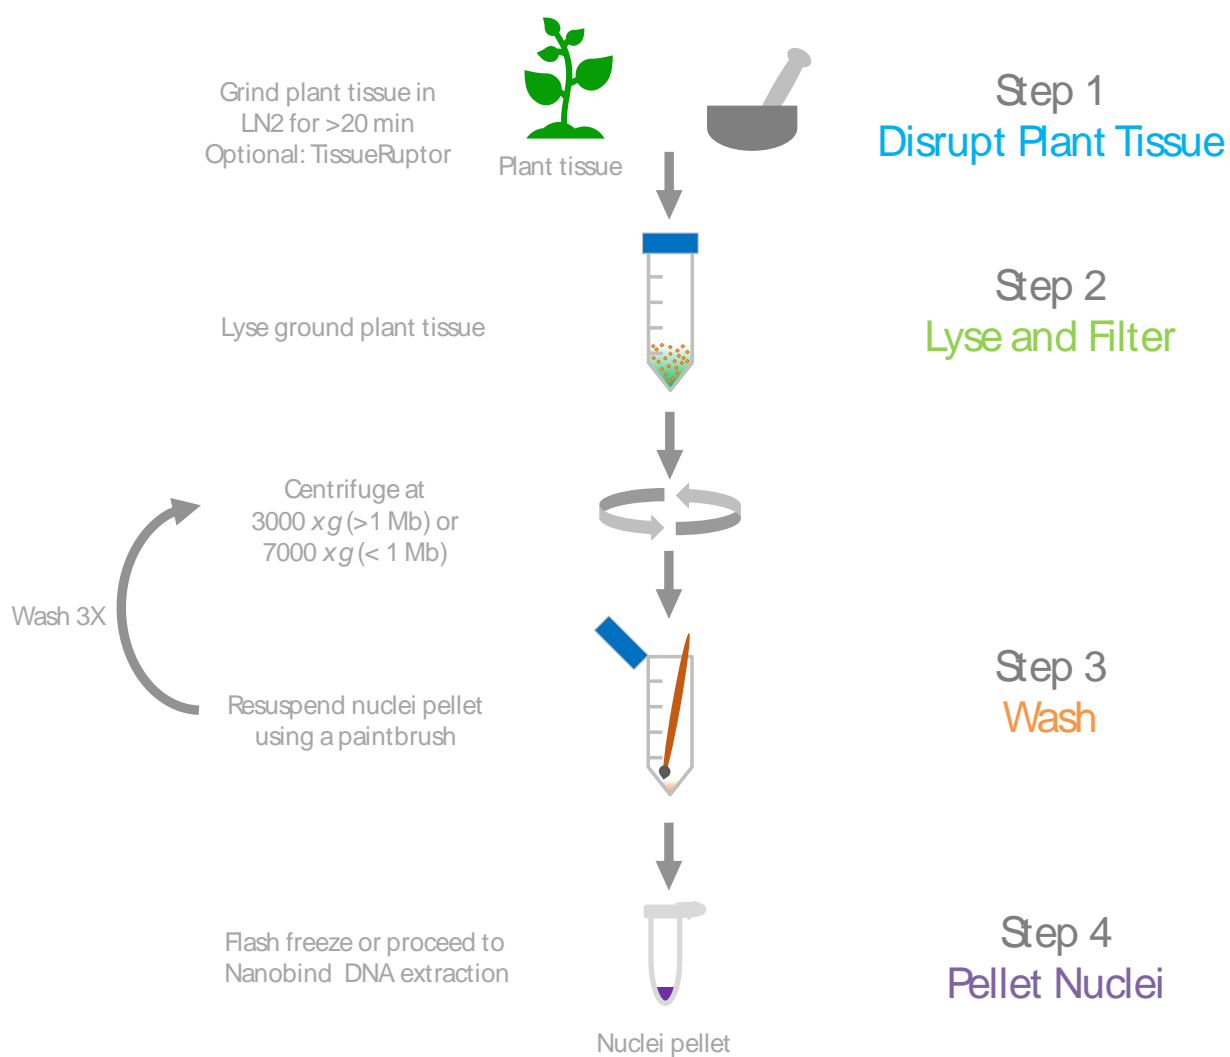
Grind plant tissue in LN2 for >20 min
Optional: TissueRuptor

Plant tissue

Step 1
Disrupt Plant Tissue

Lyse ground plant tissue

Step 2
Lyse and Filter

Centrifuge at
3000 $x\,g$ (>1 Mb) or
7000 $x\,g$ (< 1 Mb)

Wash 3X

Resuspend nuclei pellet using a paintbrush

Step 3
Wash

Flash freeze or proceed to Nanobind DNA extraction

Step 4
Pellet Nuclei

Nuclei pellet